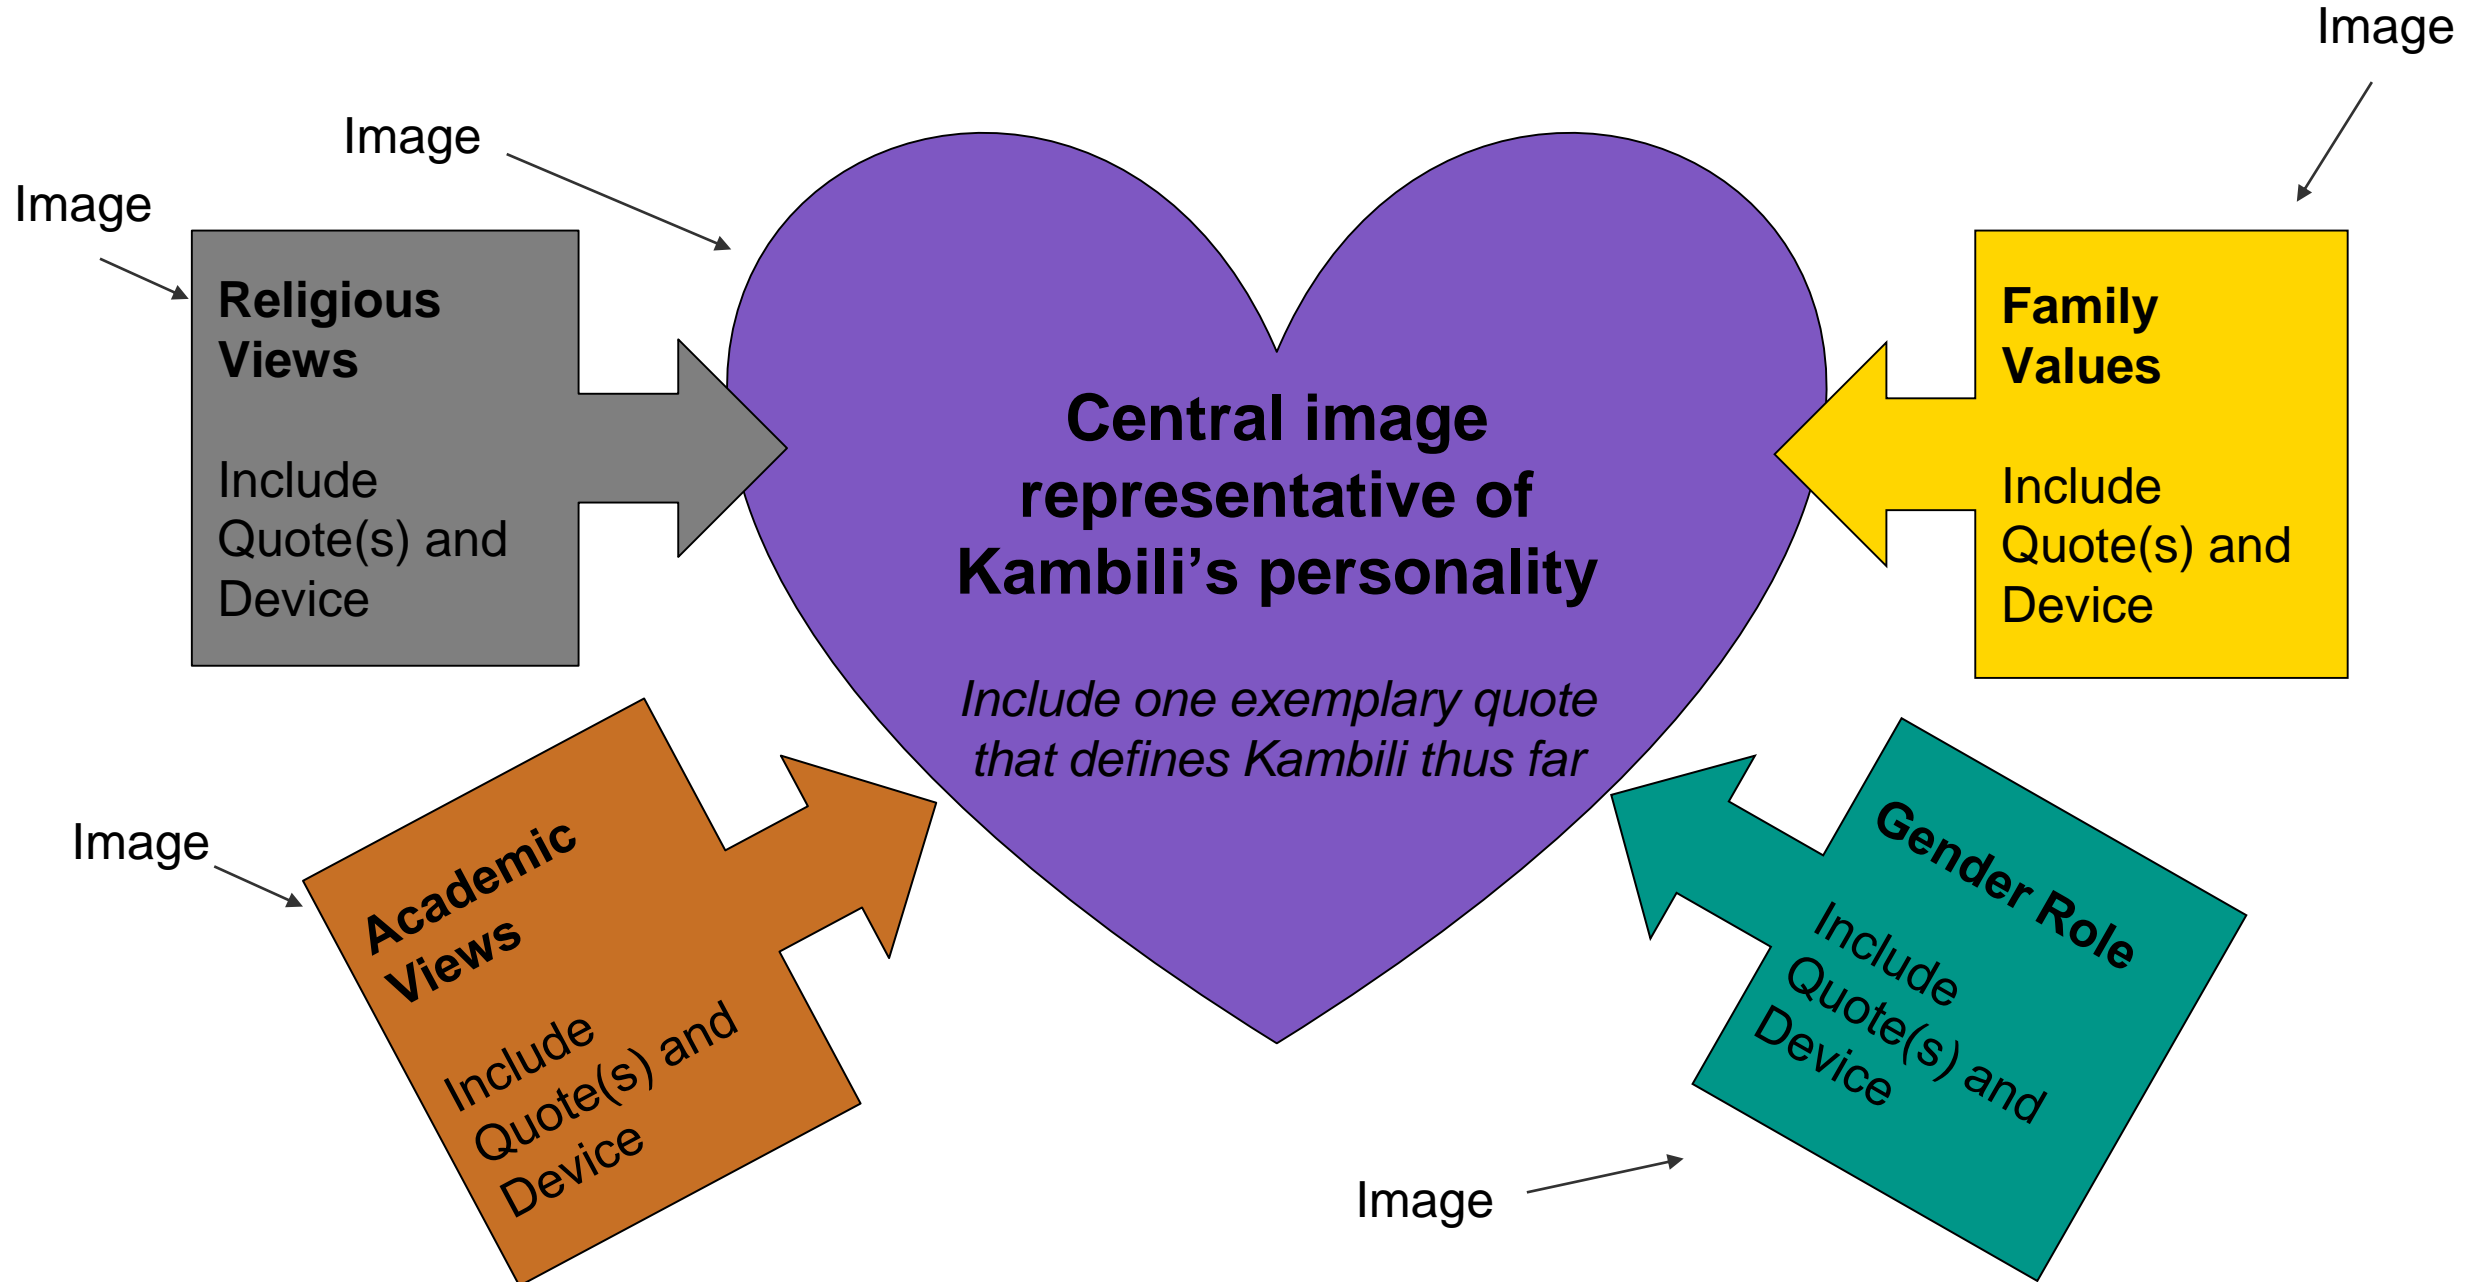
Image

Image

Image

Religious Views

Include Quote(s) and Device

Central image representative of Kambili's personality

*Include one exemplary quote that defines Kambili thus far*

Family Values

Include Quote(s) and Device

Image

Academic Views

Include Quote(s) and Device

Gender Role

Include Quote(s) and Device

Image